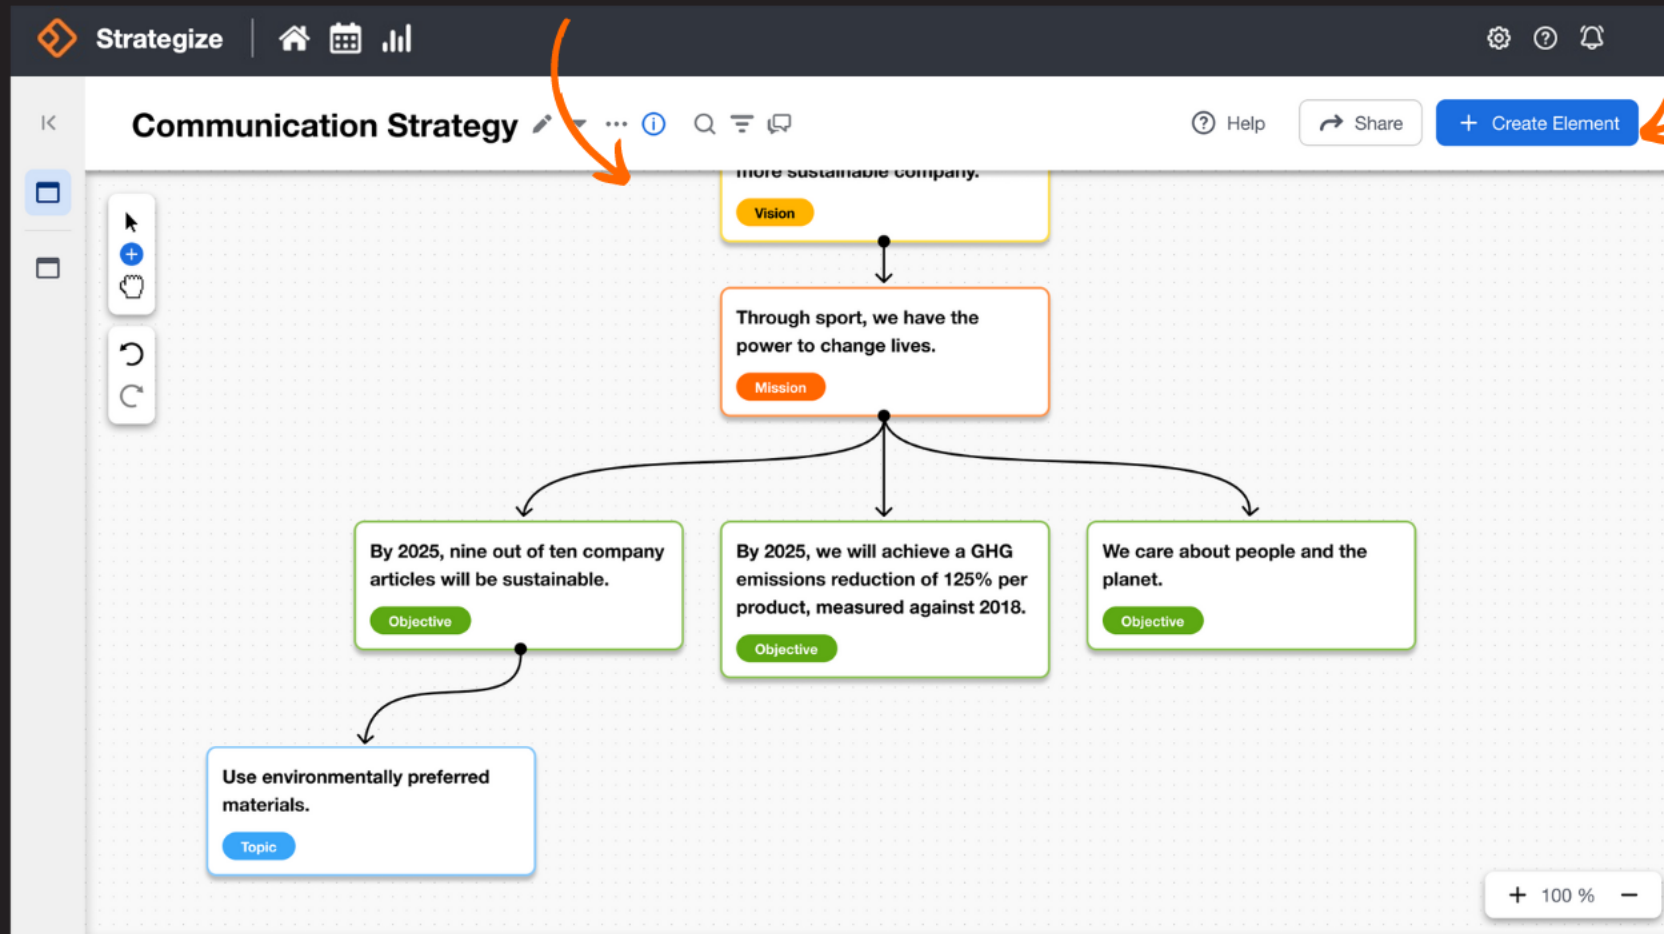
Strategize

Communication Strategy

Help

Share

+ Create Element

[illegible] sustainable company.

Vision

Through sport, we have the power to change lives.

Mission

By 2025, nine out of ten company articles will be sustainable.

Objective

By 2025, we will achieve a GHG emissions reduction of 125% per product, measured against 2018.

Objective

We care about people and the planet.

Objective

Use environmentally preferred materials.

Topic

+ 100 % −